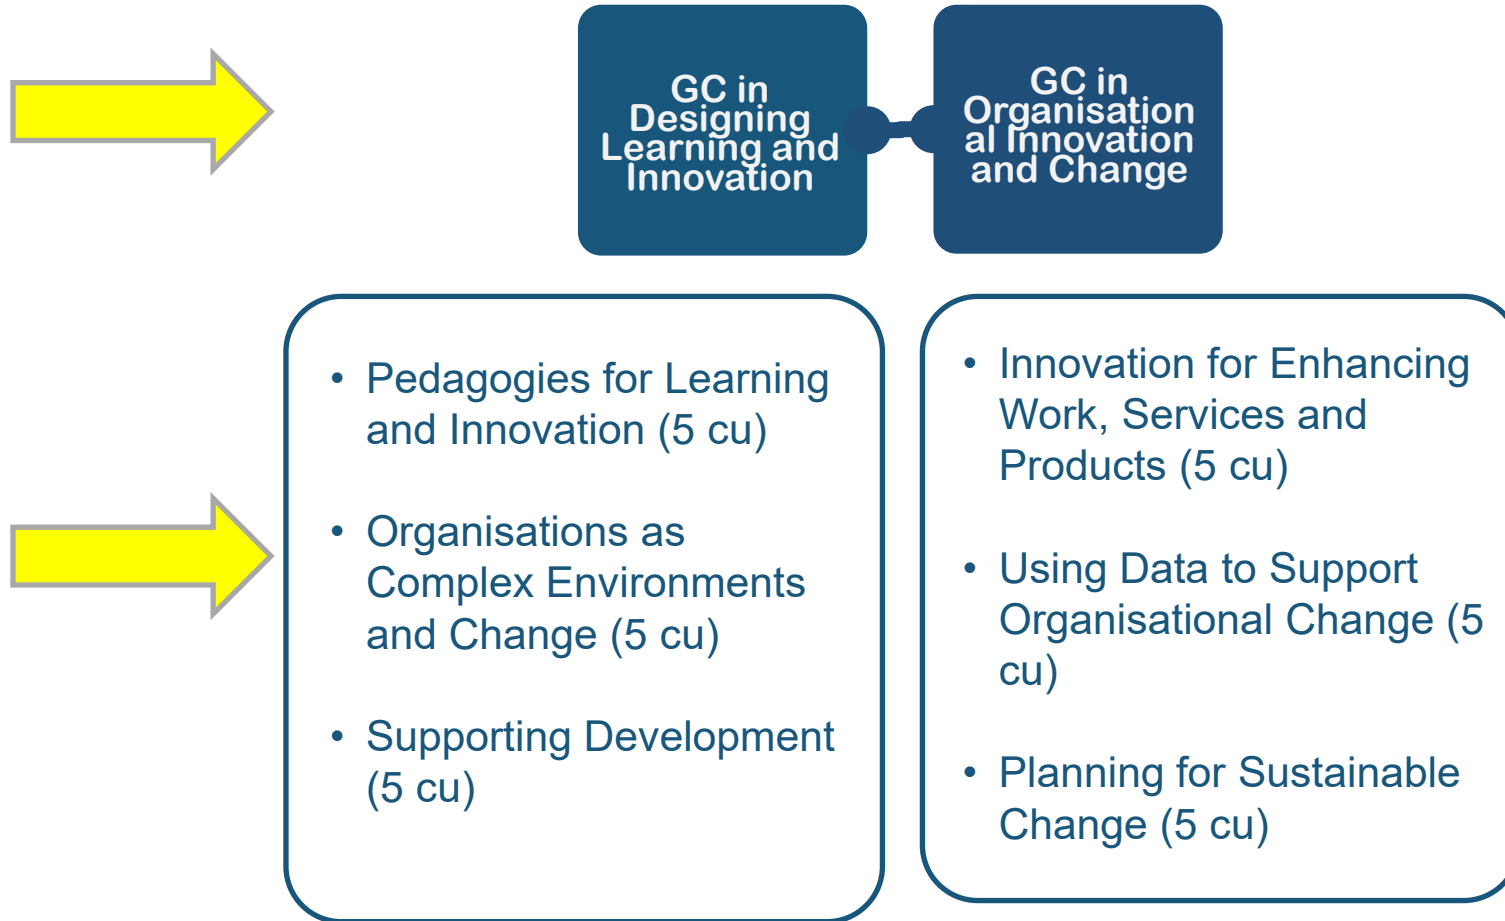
GC in Designing Learning and Innovation

GC in Organisational Innovation and Change

• Pedagogies for Learning and Innovation (5 cu)

• Organisations as Complex Environments and Change (5 cu)

• Supporting Development (5 cu)

• Innovation for Enhancing Work, Services and Products (5 cu)

• Using Data to Support Organisational Change (5 cu)

• Planning for Sustainable Change (5 cu)